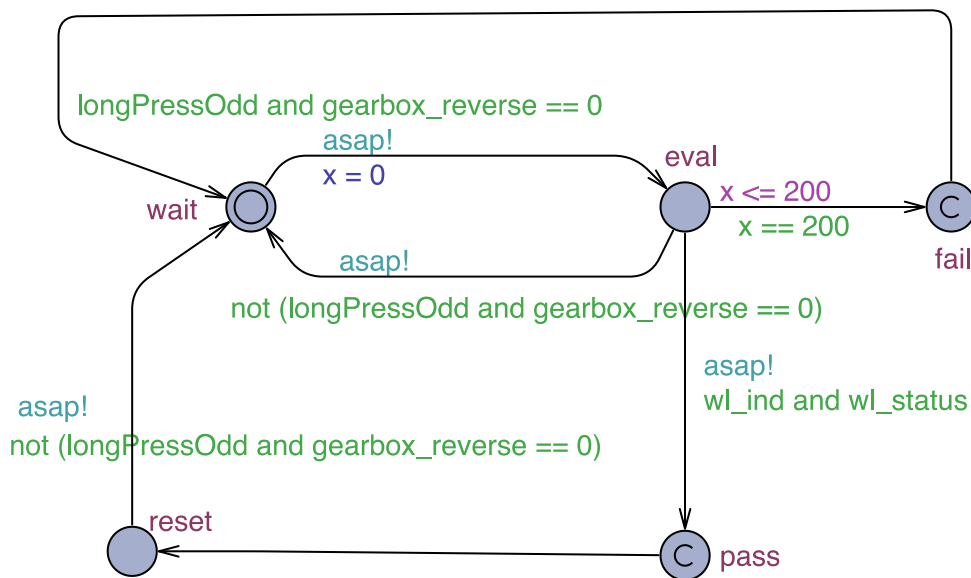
longPressOdd and gearbox_reverse == 0

asap!
x = 0

eval

x <= 200
x == 200

wait

C
fail

asap!

not (longPressOdd and gearbox_reverse == 0)

asap!
wl_ind and wl_status

asap!

not (longPressOdd and gearbox_reverse == 0)

reset

C
pass